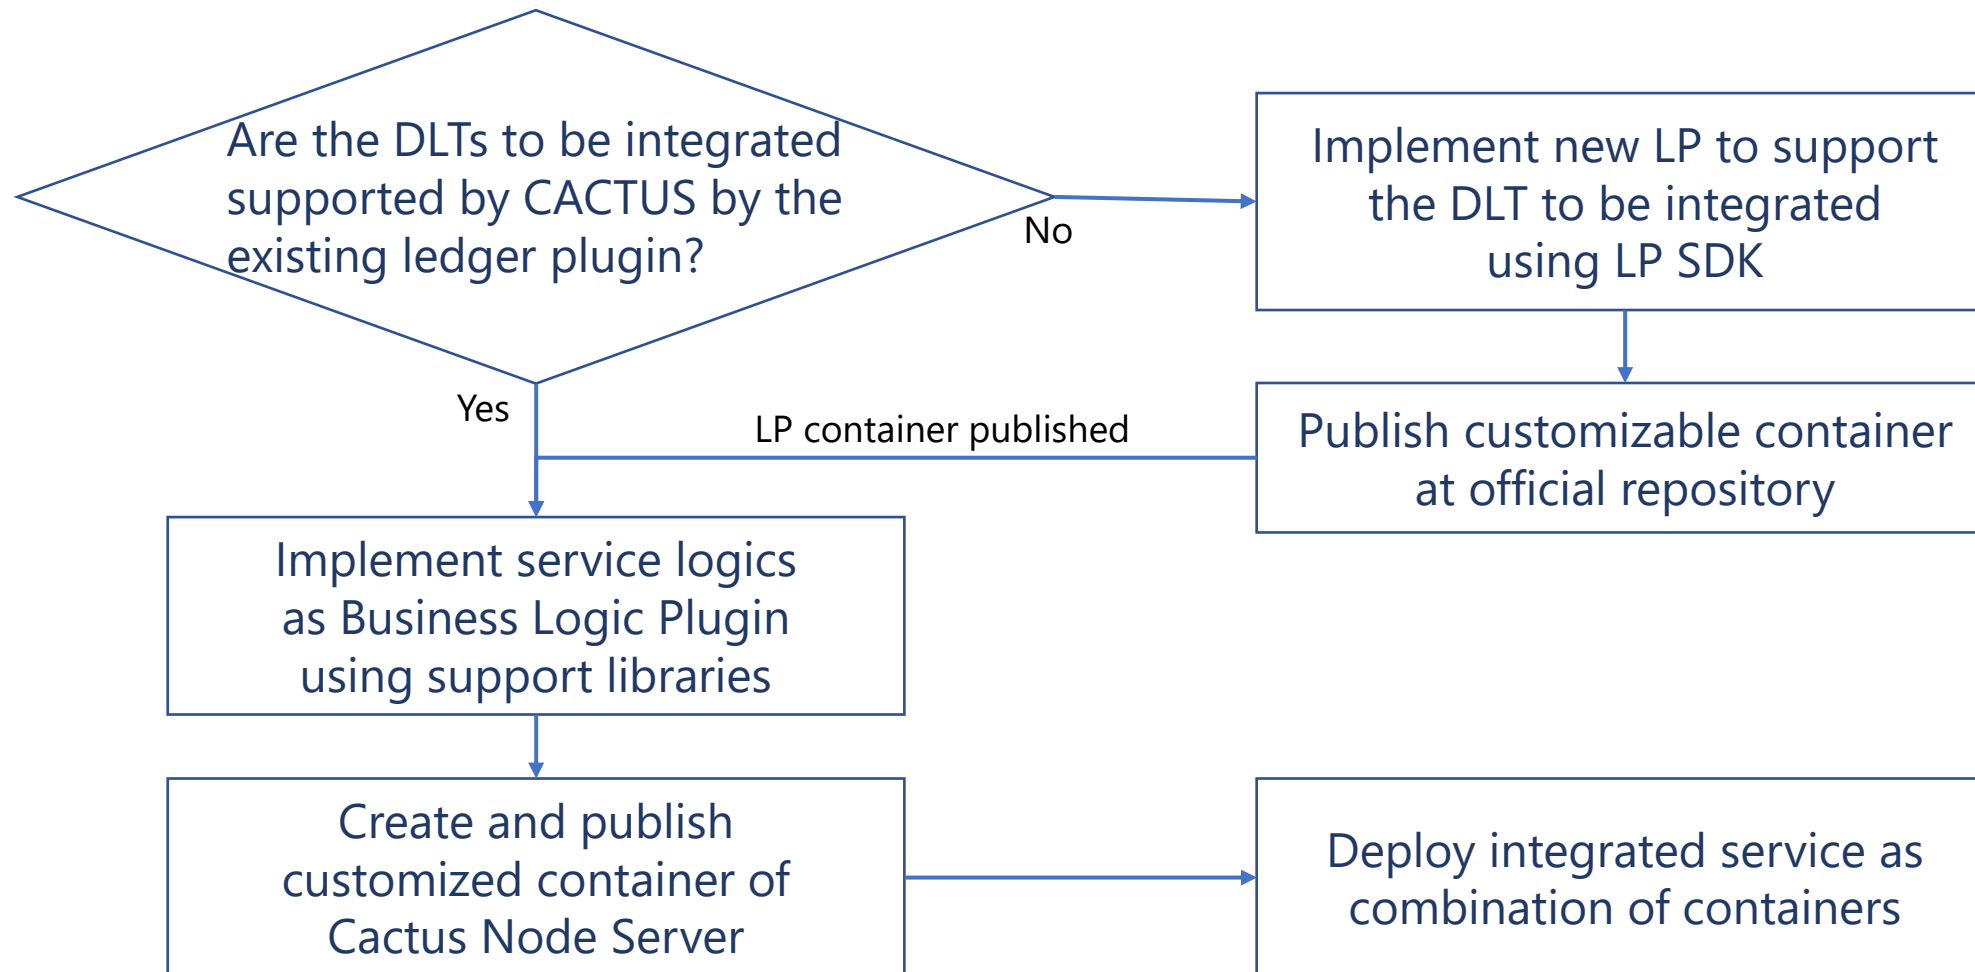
Are the DLTs to be integrated supported by CACTUS by the existing ledger plugin?

No

Implement new LP to support the DLT to be integrated using LP SDK

Yes

LP container published

Publish customizable container at official repository

Implement service logics as Business Logic Plugin using support libraries

Create and publish customized container of Cactus Node Server

Deploy integrated service as combination of containers